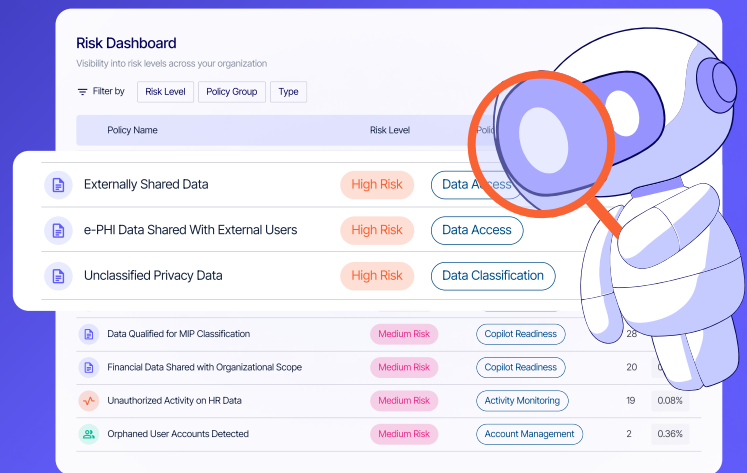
Risk Dashboard

Visibility into risk levels across your organization

Filter by Risk Level Policy Group Type

| Policy Name | Risk Level | Poli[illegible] | | |
|---|---|---|---|---|
| Externally Shared Data | High Risk | Data Access | | |
| e-PHI Data Shared With External Users | High Risk | Data Access | | |
| Unclassified Privacy Data | High Risk | Data Classification | | |
| Data Qualified for MIP Classification | Medium Risk | Copilot Readiness | 28 | |
| Financial Data Shared with Organizational Scope | Medium Risk | Copilot Readiness | 20 | 0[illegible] |
| Unauthorized Activity on HR Data | Medium Risk | Activity Monitoring | 19 | 0.08% |
| Orphaned User Accounts Detected | Medium Risk | Account Management | 2 | 0.36% |